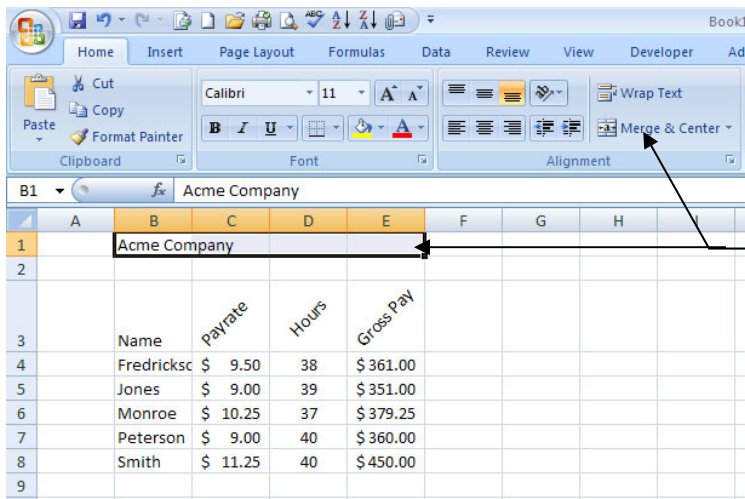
Book1

Home Insert Page Layout Formulas Data Review View Developer Ad

Cut
Copy
Paste
Format Painter
Clipboard

Calibri 11
B I U
Font

Wrap Text
Merge & Center
Alignment

B1 Acme Company

| | A | B | C | D | E | F | G | H | I |
|---|---|---|---|---|---|---|---|---|---|
| 1 | | Acme Company | | | | | | | |
| 2 | | | | | | | | | |
| 3 | | Name | Payrate | Hours | Gross Pay | | | | |
| 4 | | Fredrickso | $ 9.50 | 38 | $ 361.00 | | | | |
| 5 | | Jones | $ 9.00 | 39 | $ 351.00 | | | | |
| 6 | | Monroe | $ 10.25 | 37 | $ 379.25 | | | | |
| 7 | | Peterson | $ 9.00 | 40 | $ 360.00 | | | | |
| 8 | | Smith | $ 11.25 | 40 | $ 450.00 | | | | |
| 9 | | | | | | | | | |